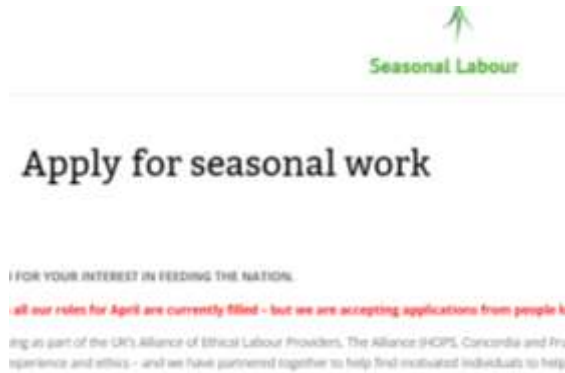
Seasonal Labour

Apply for seasonal work

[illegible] FOR YOUR INTEREST IN FEEDING THE NATION.

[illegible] all our roles for April are currently filled – but we are accepting applications from people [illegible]

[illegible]ing as part of the UK's Alliance of Ethical Labour Providers. The Alliance (HOPS, Concordia and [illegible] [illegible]xperience and ethics – and we have partnered together to help find motivated individuals to help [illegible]